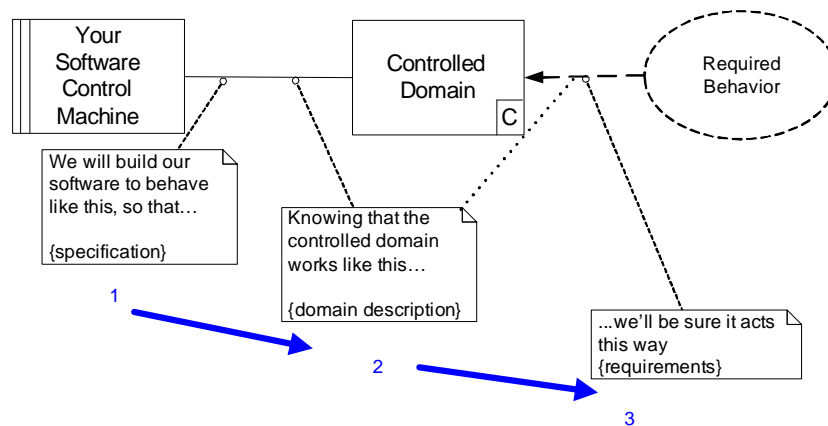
Your Software Control Machine

Controlled Domain

C

Required Behavior

We will build our software to behave like this, so that…

{specification}

Knowing that the controlled domain works like this…

{domain description}

...we'll be sure it acts this way
{requirements}

1

2

3